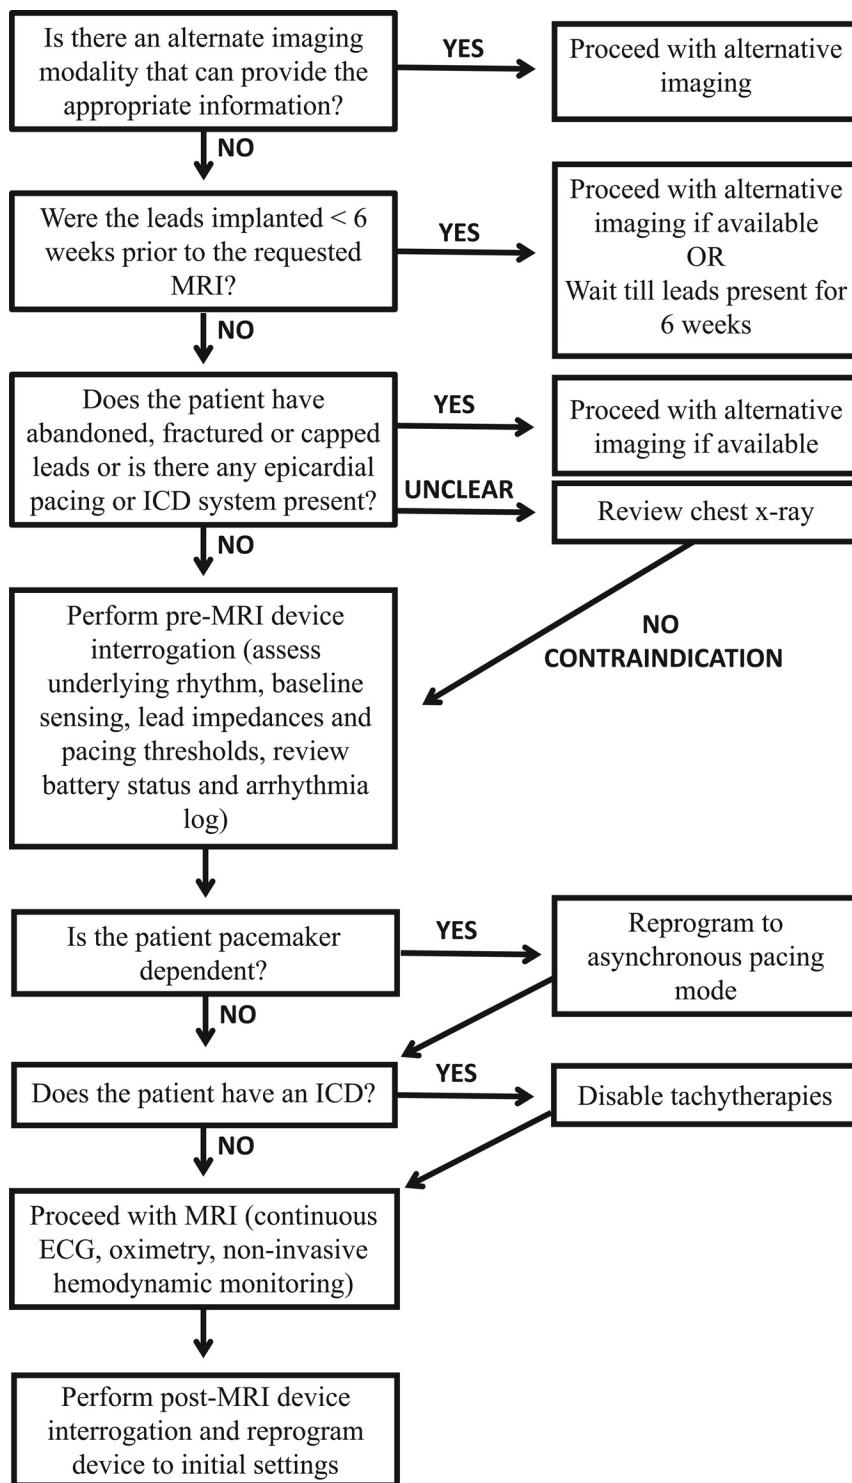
Is there an alternate imaging modality that can provide the appropriate information?

YES

Proceed with alternative imaging

NO

Were the leads implanted < 6 weeks prior to the requested MRI?

YES

Proceed with alternative imaging if available
OR
Wait till leads present for 6 weeks

NO

Does the patient have abandoned, fractured or capped leads or is there any epicardial pacing or ICD system present?

YES

Proceed with alternative imaging if available

UNCLEAR

Review chest x-ray

NO CONTRAINDICATION

NO

Perform pre-MRI device interrogation (assess underlying rhythm, baseline sensing, lead impedances and pacing thresholds, review battery status and arrhythmia log)

Is the patient pacemaker dependent?

YES

Reprogram to asynchronous pacing mode

NO

Does the patient have an ICD?

YES

Disable tachytherapies

NO

Proceed with MRI (continuous ECG, oximetry, non-invasive hemodynamic monitoring)

Perform post-MRI device interrogation and reprogram device to initial settings